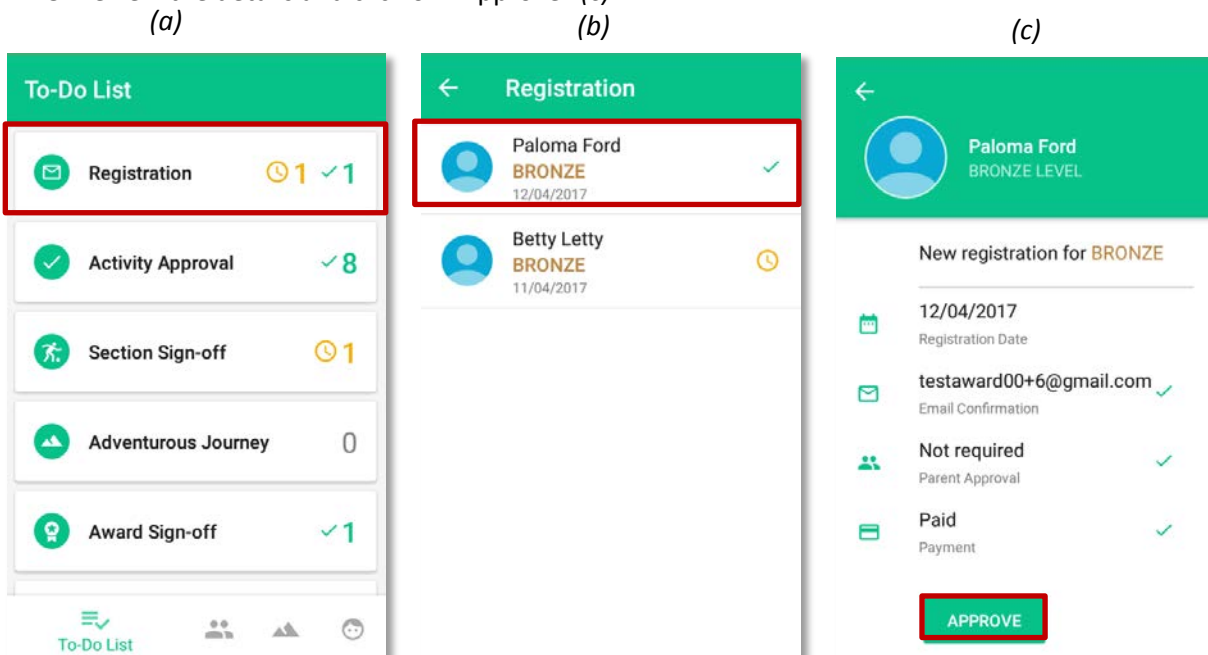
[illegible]

(a)

To-Do List

Registration 1 ✓1

Activity Approval ✓8

Section Sign-off 1

Adventurous Journey 0

Award Sign-off ✓1

To-Do List

(b)

Registration

Paloma Ford
BRONZE
12/04/2017

Betty Letty
BRONZE
11/04/2017

(c)

Paloma Ford
BRONZE LEVEL

New registration for BRONZE

12/04/2017
Registration Date

testaward00+6@gmail.com
Email Confirmation

Not required
Parent Approval

Paid
Payment

APPROVE